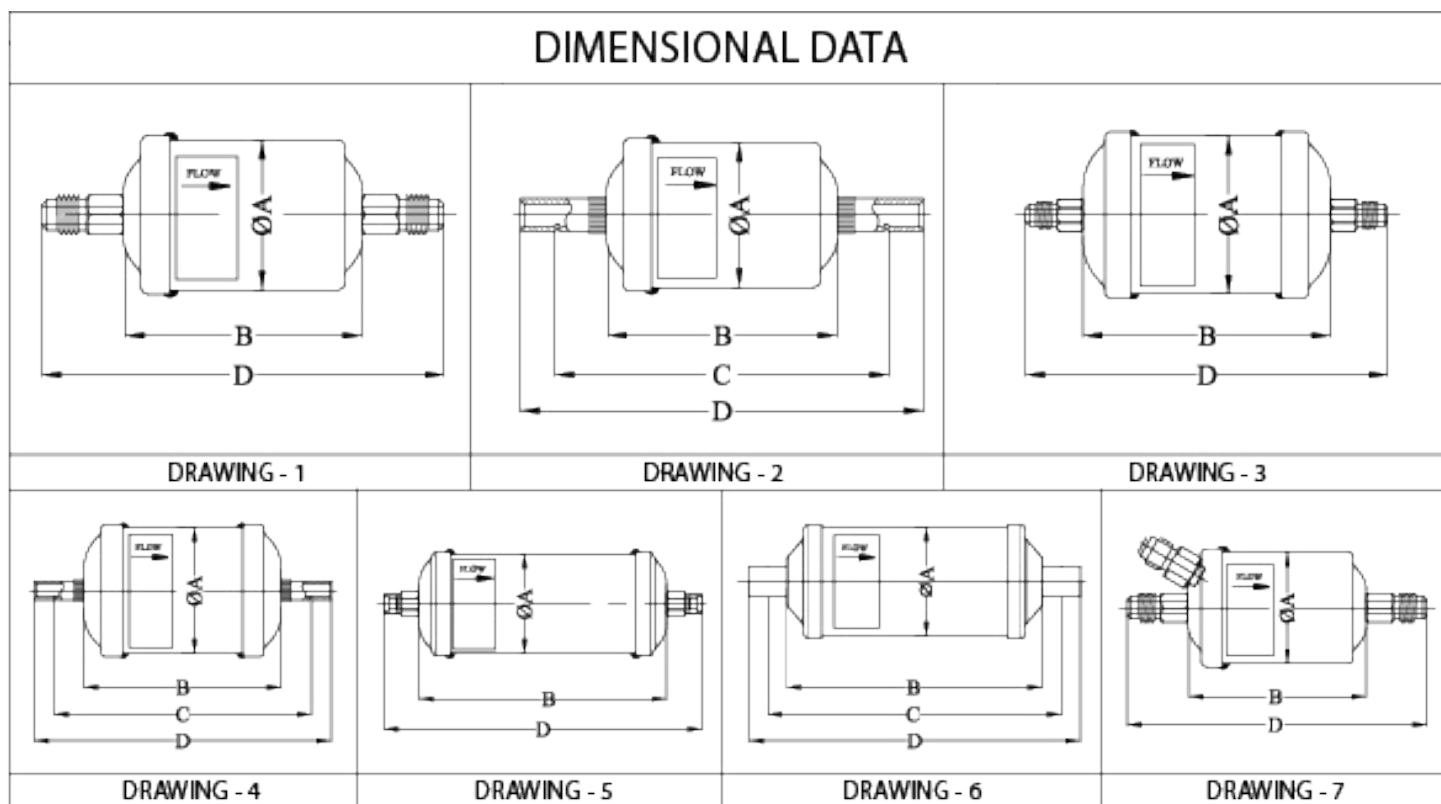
DIMENSIONAL DATA

FLOW
ØA
B
D

DRAWING - 1

FLOW
ØA
B
C
D

DRAWING - 2

FLOW
ØA
B
D

DRAWING - 3

FLOW
ØA
B
C
D

DRAWING - 4

FLOW
ØA
B
D

DRAWING - 5

FLOW
ØA
B
C
D

DRAWING - 6

FLOW
ØA
B
D

DRAWING - 7